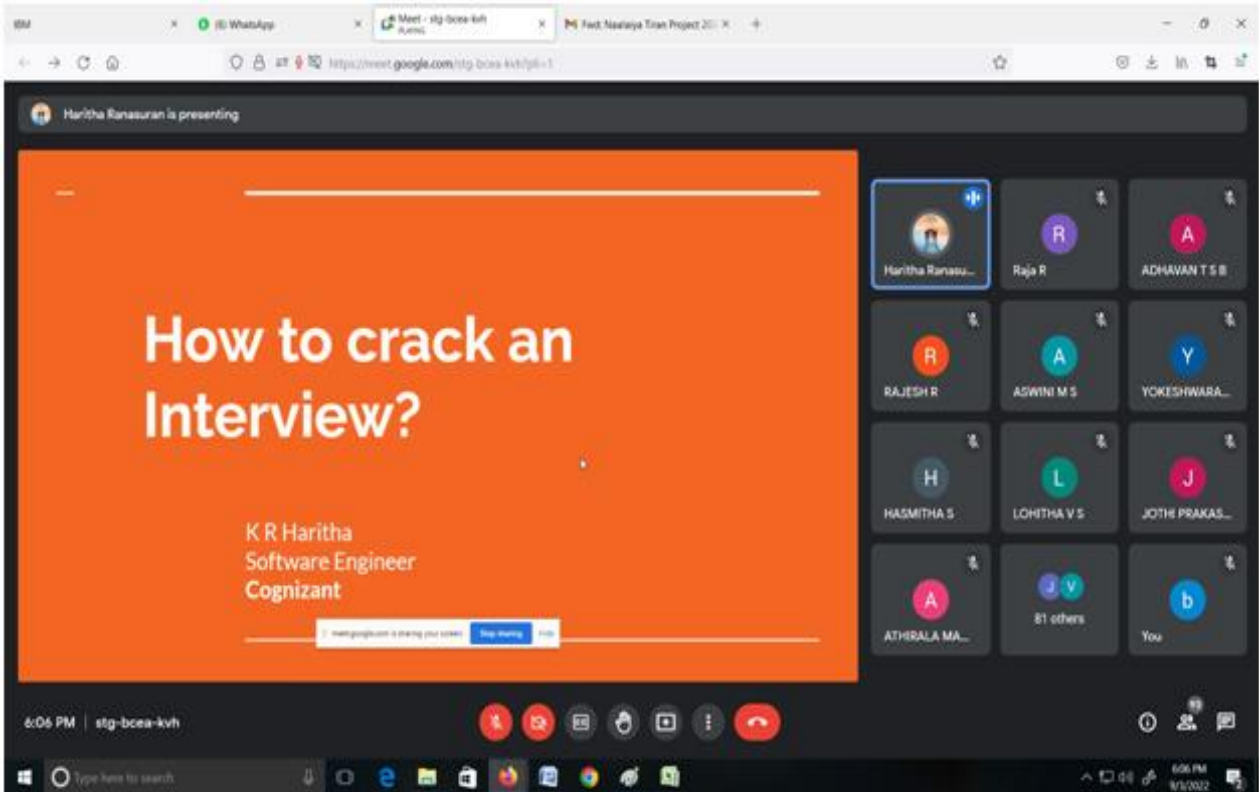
IBM
(6) WhatsApp
Meet - stg-bcea-kvh
PLAYING
Fwd: Naalaiya Tiran Project 20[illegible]

https://meet.google.com/stg-bcea-kvh?pli=1

Haritha Ranasuran is presenting

How to crack an Interview?

K R Haritha
Software Engineer
Cognizant

meet.google.com is sharing your screen. Stop sharing Hide

Haritha Ranasu...
R
Raja R
A
ADHAVAN T S B
R
RAJESH R
A
ASWINI M S
Y
YOKESHWARA...
H
HASMITHA S
L
LOHITHA V S
J
JOTHI PRAKAS...
A
ATHIRALA MA...
J V
81 others
b
You

6:06 PM | stg-bcea-kvh

93

Type here to search
6:06 PM
9/1/2022